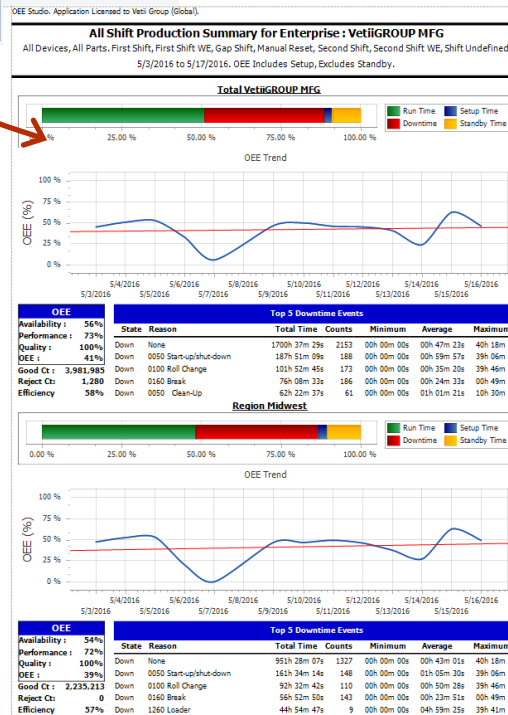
OEE Studio. Application Licensed to Vetii Group (Global).

All Shift Production Summary for Enterprise : VetiiGROUP MFG

All Devices, All Parts. First Shift, First Shift WE, Gap Shift, Manual Reset, Second Shift, Second Shift WE, Shift Undefined
5/3/2016 to 5/17/2016. OEE Includes Setup, Excludes Standby.

Total VetiiGROUP MFG

Run Time
Setup Time
Downtime
Standby Time

%
25.00 %
50.00 %
75.00 %
100.00 %

OEE Trend

100 %
75 %
50 %
25 %
0 %
OEE (%)

5/3/2016
5/4/2016
5/5/2016
5/6/2016
5/7/2016
5/8/2016
5/9/2016
5/10/2016
5/11/2016
5/12/2016
5/13/2016
5/14/2016
5/15/2016
5/16/2016

| OEE | |
|---|---|
| Availability : | 56% |
| Performance : | 73% |
| Quality : | 100% |
| OEE : | 41% |
| Good Ct : | 3,981,985 |
| Reject Ct : | 1,280 |
| Efficiency | 58% |

Top 5 Downtime Events

| State | Reason | Total Time | Counts | Minimum | Average | Maximum |
|---|---|---|---|---|---|---|
| Down | None | 1700h 37m 29s | 2153 | 00h 00m 00s | 00h 47m 23s | 40h 18m |
| Down | 0050 Start-up/shut-down | 187h 51m 09s | 188 | 00h 00m 00s | 00h 59m 57s | 39h 06m |
| Down | 0100 Roll Change | 101h 52m 45s | 173 | 00h 00m 00s | 00h 35m 20s | 39h 46m |
| Down | 0160 Break | 76h 08m 33s | 186 | 00h 00m 00s | 00h 24m 33s | 00h 49m |
| Down | 0050 Clean-Up | 62h 22m 37s | 61 | 00h 00m 00s | 01h 01m 21s | 39h 06m |

Region Midwest

Run Time
Setup Time
Downtime
Standby Time

0.00 %
25.00 %
50.00 %
75.00 %
100.00 %

OEE Trend

100 %
75 %
50 %
25 %
0 %
OEE (%)

5/3/2016
5/4/2016
5/5/2016
5/6/2016
5/7/2016
5/8/2016
5/9/2016
5/10/2016
5/11/2016
5/12/2016
5/13/2016
5/14/2016
5/15/2016
5/16/2016

| OEE | |
|---|---|
| Availability : | 54% |
| Performance : | 72% |
| Quality : | 100% |
| OEE : | 39% |
| Good Ct : | 2,235,213 |
| Reject Ct : | 0 |
| Efficiency | 57% |

Top 5 Downtime Events

| State | Reason | Total Time | Counts | Minimum | Average | Maximum |
|---|---|---|---|---|---|---|
| Down | None | 951h 28m 07s | 1327 | 00h 00m 00s | 00h 43m 01s | 40h 18m |
| Down | 0050 Start-up/shut-down | 161h 34m 14s | 148 | 00h 00m 00s | 01h 05m 30s | 39h 06m |
| Down | 0100 Roll Change | 92h 32m 42s | 110 | 00h 00m 00s | 00h 50m 28s | 39h 46m |
| Down | 0160 Break | 56h 52m 50s | 143 | 00h 00m 00s | 00h 23m 51s | 00h 49m |
| Down | 1260 Loader | 44h 54m 47s | 9 | 00h 00m 00s | 04h 59m 25s | 39h 06m |